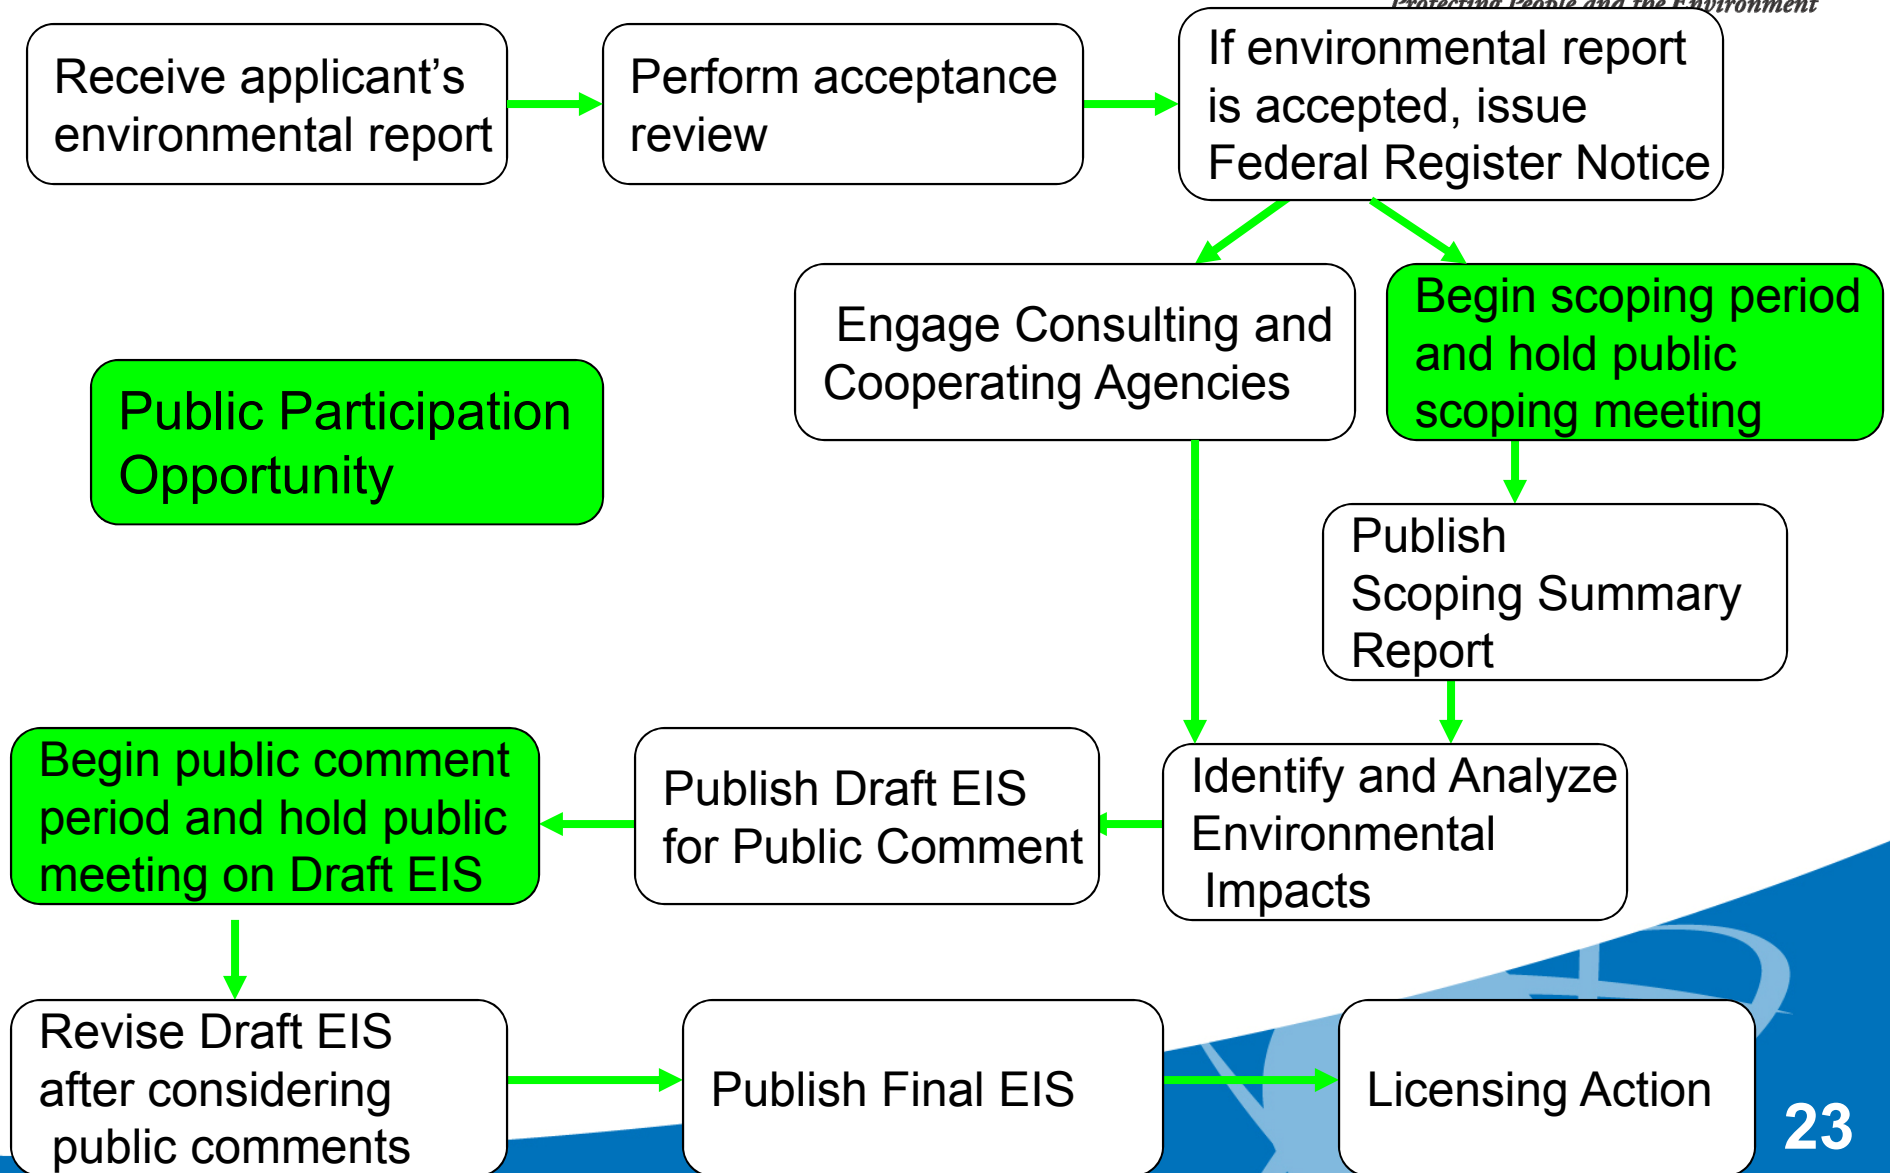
Protecting People and the Environment

Receive applicant's environmental report

Perform acceptance review

If environmental report is accepted, issue Federal Register Notice

Engage Consulting and Cooperating Agencies

Begin scoping period and hold public scoping meeting

Public Participation Opportunity

Publish Scoping Summary Report

Begin public comment period and hold public meeting on Draft EIS

Publish Draft EIS for Public Comment

Identify and Analyze Environmental Impacts

Revise Draft EIS after considering public comments

Publish Final EIS

Licensing Action

23